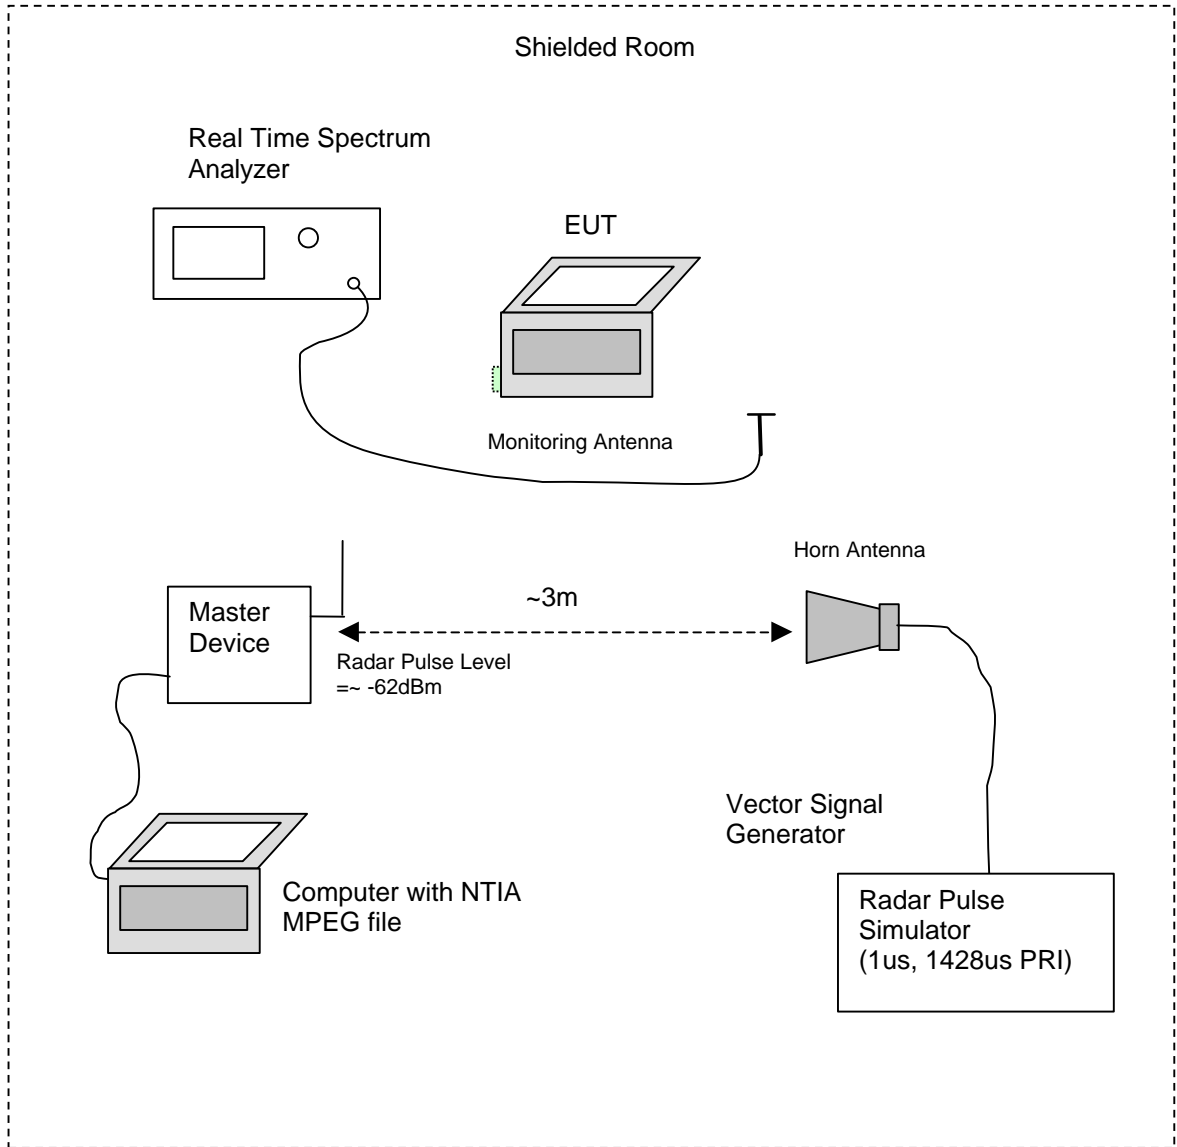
Shielded Room

Real Time Spectrum Analyzer

EUT

Monitoring Antenna

Horn Antenna

Master Device

~3m

Radar Pulse Level =~ -62dBm

Vector Signal Generator

Computer with NTIA MPEG file

Radar Pulse Simulator (1us, 1428us PRI)